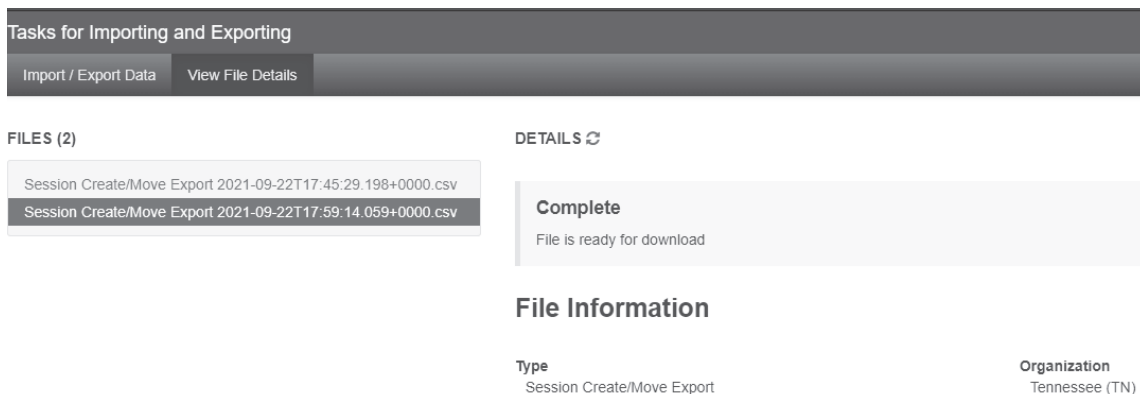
Tasks for Importing and Exporting

Import / Export Data View File Details

FILES (2)

Session Create/Move Export 2021-09-22T17:45:29.198+0000.csv

Session Create/Move Export 2021-09-22T17:59:14.059+0000.csv

DETAILS

Complete

File is ready for download

File Information

Type

Session Create/Move Export

Organization

Tennessee (TN)